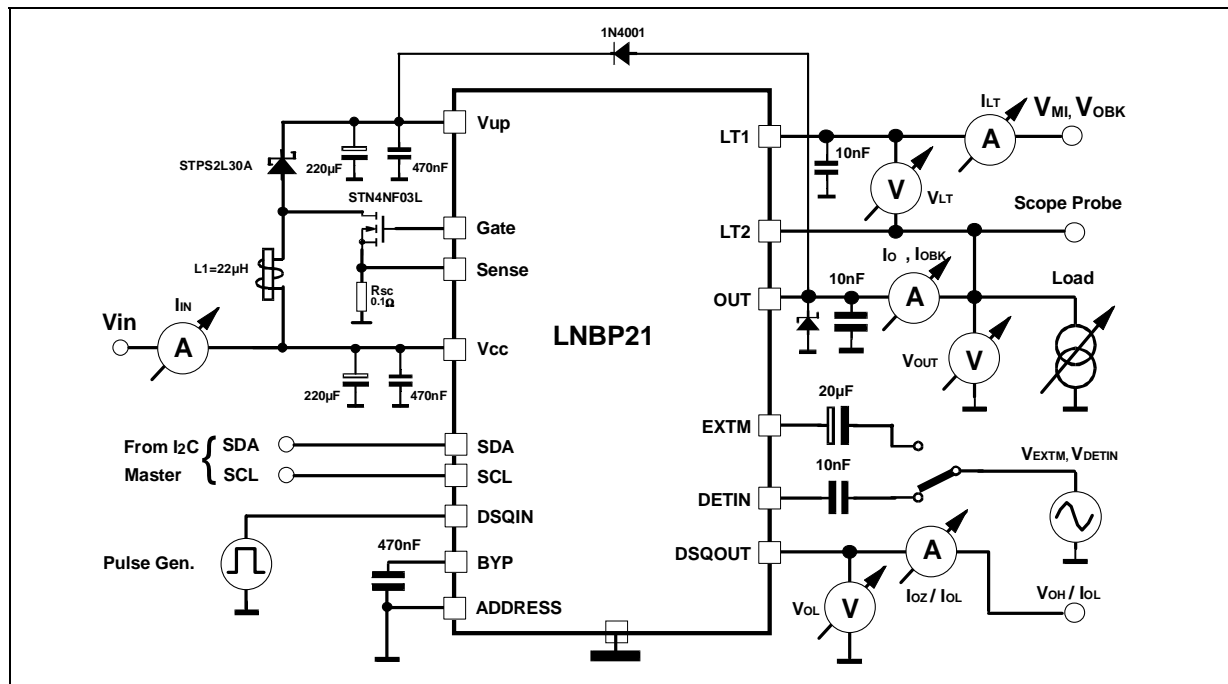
1N4001

Vup

STPS2L30A

220µF

470nF

STN4NF03L

Gate

Sense

L1=22µH

Rsc 0.1Ω

Vin

$I_{IN}$

A

Vcc

220µF

470nF

LNBP21

From I2C Master

SDA

SCL

SDA

SCL

DSQIN

Pulse Gen.

470nF

BYP

ADDRESS

LT1

10nF

$I_{LT}$

A

$V_{MI}$, $V_{OBK}$

V

$V_{LT}$

LT2

Scope Probe

$I_O$ , $I_{OBK}$

10nF

OUT

A

Load

V

$V_{OUT}$

EXTM

20µF

10nF

DETIN

$V_{EXTM}$, $V_{DETIN}$

DSQOUT

A

V

$V_{OL}$

$I_{OZ}$ / $I_{OL}$

$V_{OH}$ / $I_{OL}$